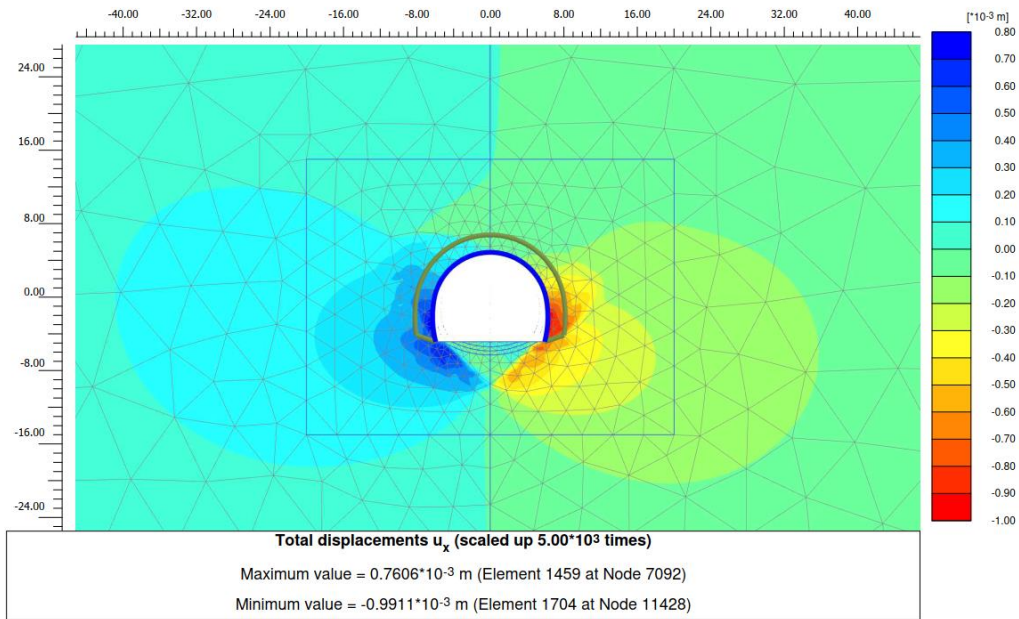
-40.00 -32.00 -24.00 -16.00 -8.00 0.00 8.00 16.00 24.00 32.00 40.00

24.00
16.00
8.00
0.00
-8.00
-16.00
-24.00

[*10-3 m]
0.80
0.70
0.60
0.50
0.40
0.30
0.20
0.10
0.00
-0.10
-0.20
-0.30
-0.40
-0.50
-0.60
-0.70
-0.80
-0.90
-1.00

**Total displacements $u_x$ (scaled up $5.00*10^3$ times)**

Maximum value = $0.7606*10^{-3}$ m (Element 1459 at Node 7092)

Minimum value = $-0.9911*10^{-3}$ m (Element 1704 at Node 11428)